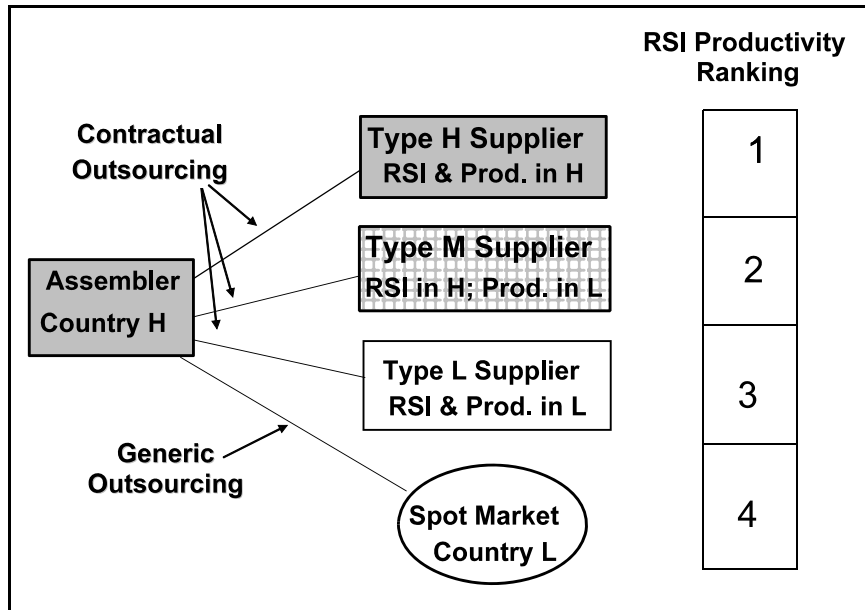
RSI Productivity Ranking

Contractual Outsourcing

Assembler Country H

Type H Supplier RSI & Prod. in H

Type M Supplier RSI in H; Prod. in L

Type L Supplier RSI & Prod. in L

Generic Outsourcing

Spot Market Country L

| 1 |
|---|
| 2 |
| 3 |
| 4 |